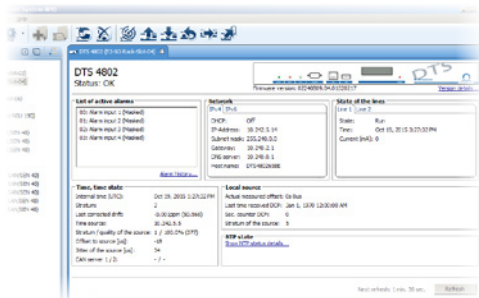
DTS 4802 (F3-SG Rack-Slot-04)

DTS 4802
Status: OK

Firmware version: 02140804.04.01220117
Version details

List of active alarms
001 Alarm input 1 (Masked)
002 Alarm input 2 (Masked)
003 Alarm input 3 (Masked)
004 Alarm input 4 (Masked)
Alarm history...

Network
IPv4 | IPv6
DHCP: Off
IP-Address: 10.242.5.14
Subnet mask: 255.248.0.0
Gateway: 10.240.0.1
DNS server: 10.240.0.1
Host name: DTS4802088

State of the lines
Line 1 | Line 2
State: Run
Time: Oct 19, 2015 5:27:22 PM
Current (mA): 0

Time, time state
Internal time (UTC): Oct 19, 2015 3:27:22 PM
Stratum: 2
Last corrected drift: -0.00 ppm (50.0ms)
Time source: 10.242.5.5
Stratum / quality of the source: 1 / 100.0% (GPS)
Offset to source [us]: -18
Jitter of the source [us]: 54
DAB server 1 / 2: - / -

Local source
Actual measured offset: 0s 0us
Last time received DCF: Jan 1, 1970 12:00:00 AM
Sec. counter DCF: 0
Stratum of the source: 0

NTP state
Show NTP status details...

Next refresh: 1min. 38 sec.
Refresh